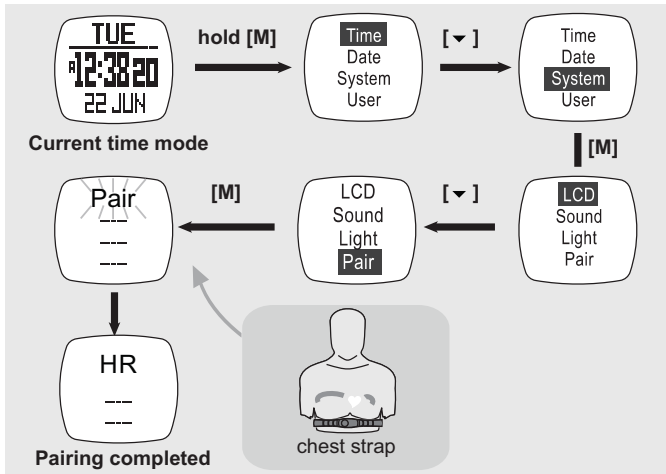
TUE
A 12:38 20
22 JUN

Current time mode

hold [M]

Time
Date
System
User

[▾]

Time
Date
System
User

[M]

LCD
Sound
Light
Pair

[▾]

LCD
Sound
Light
Pair

[M]

Pair
---
---

HR
---
---

Pairing completed

chest strap